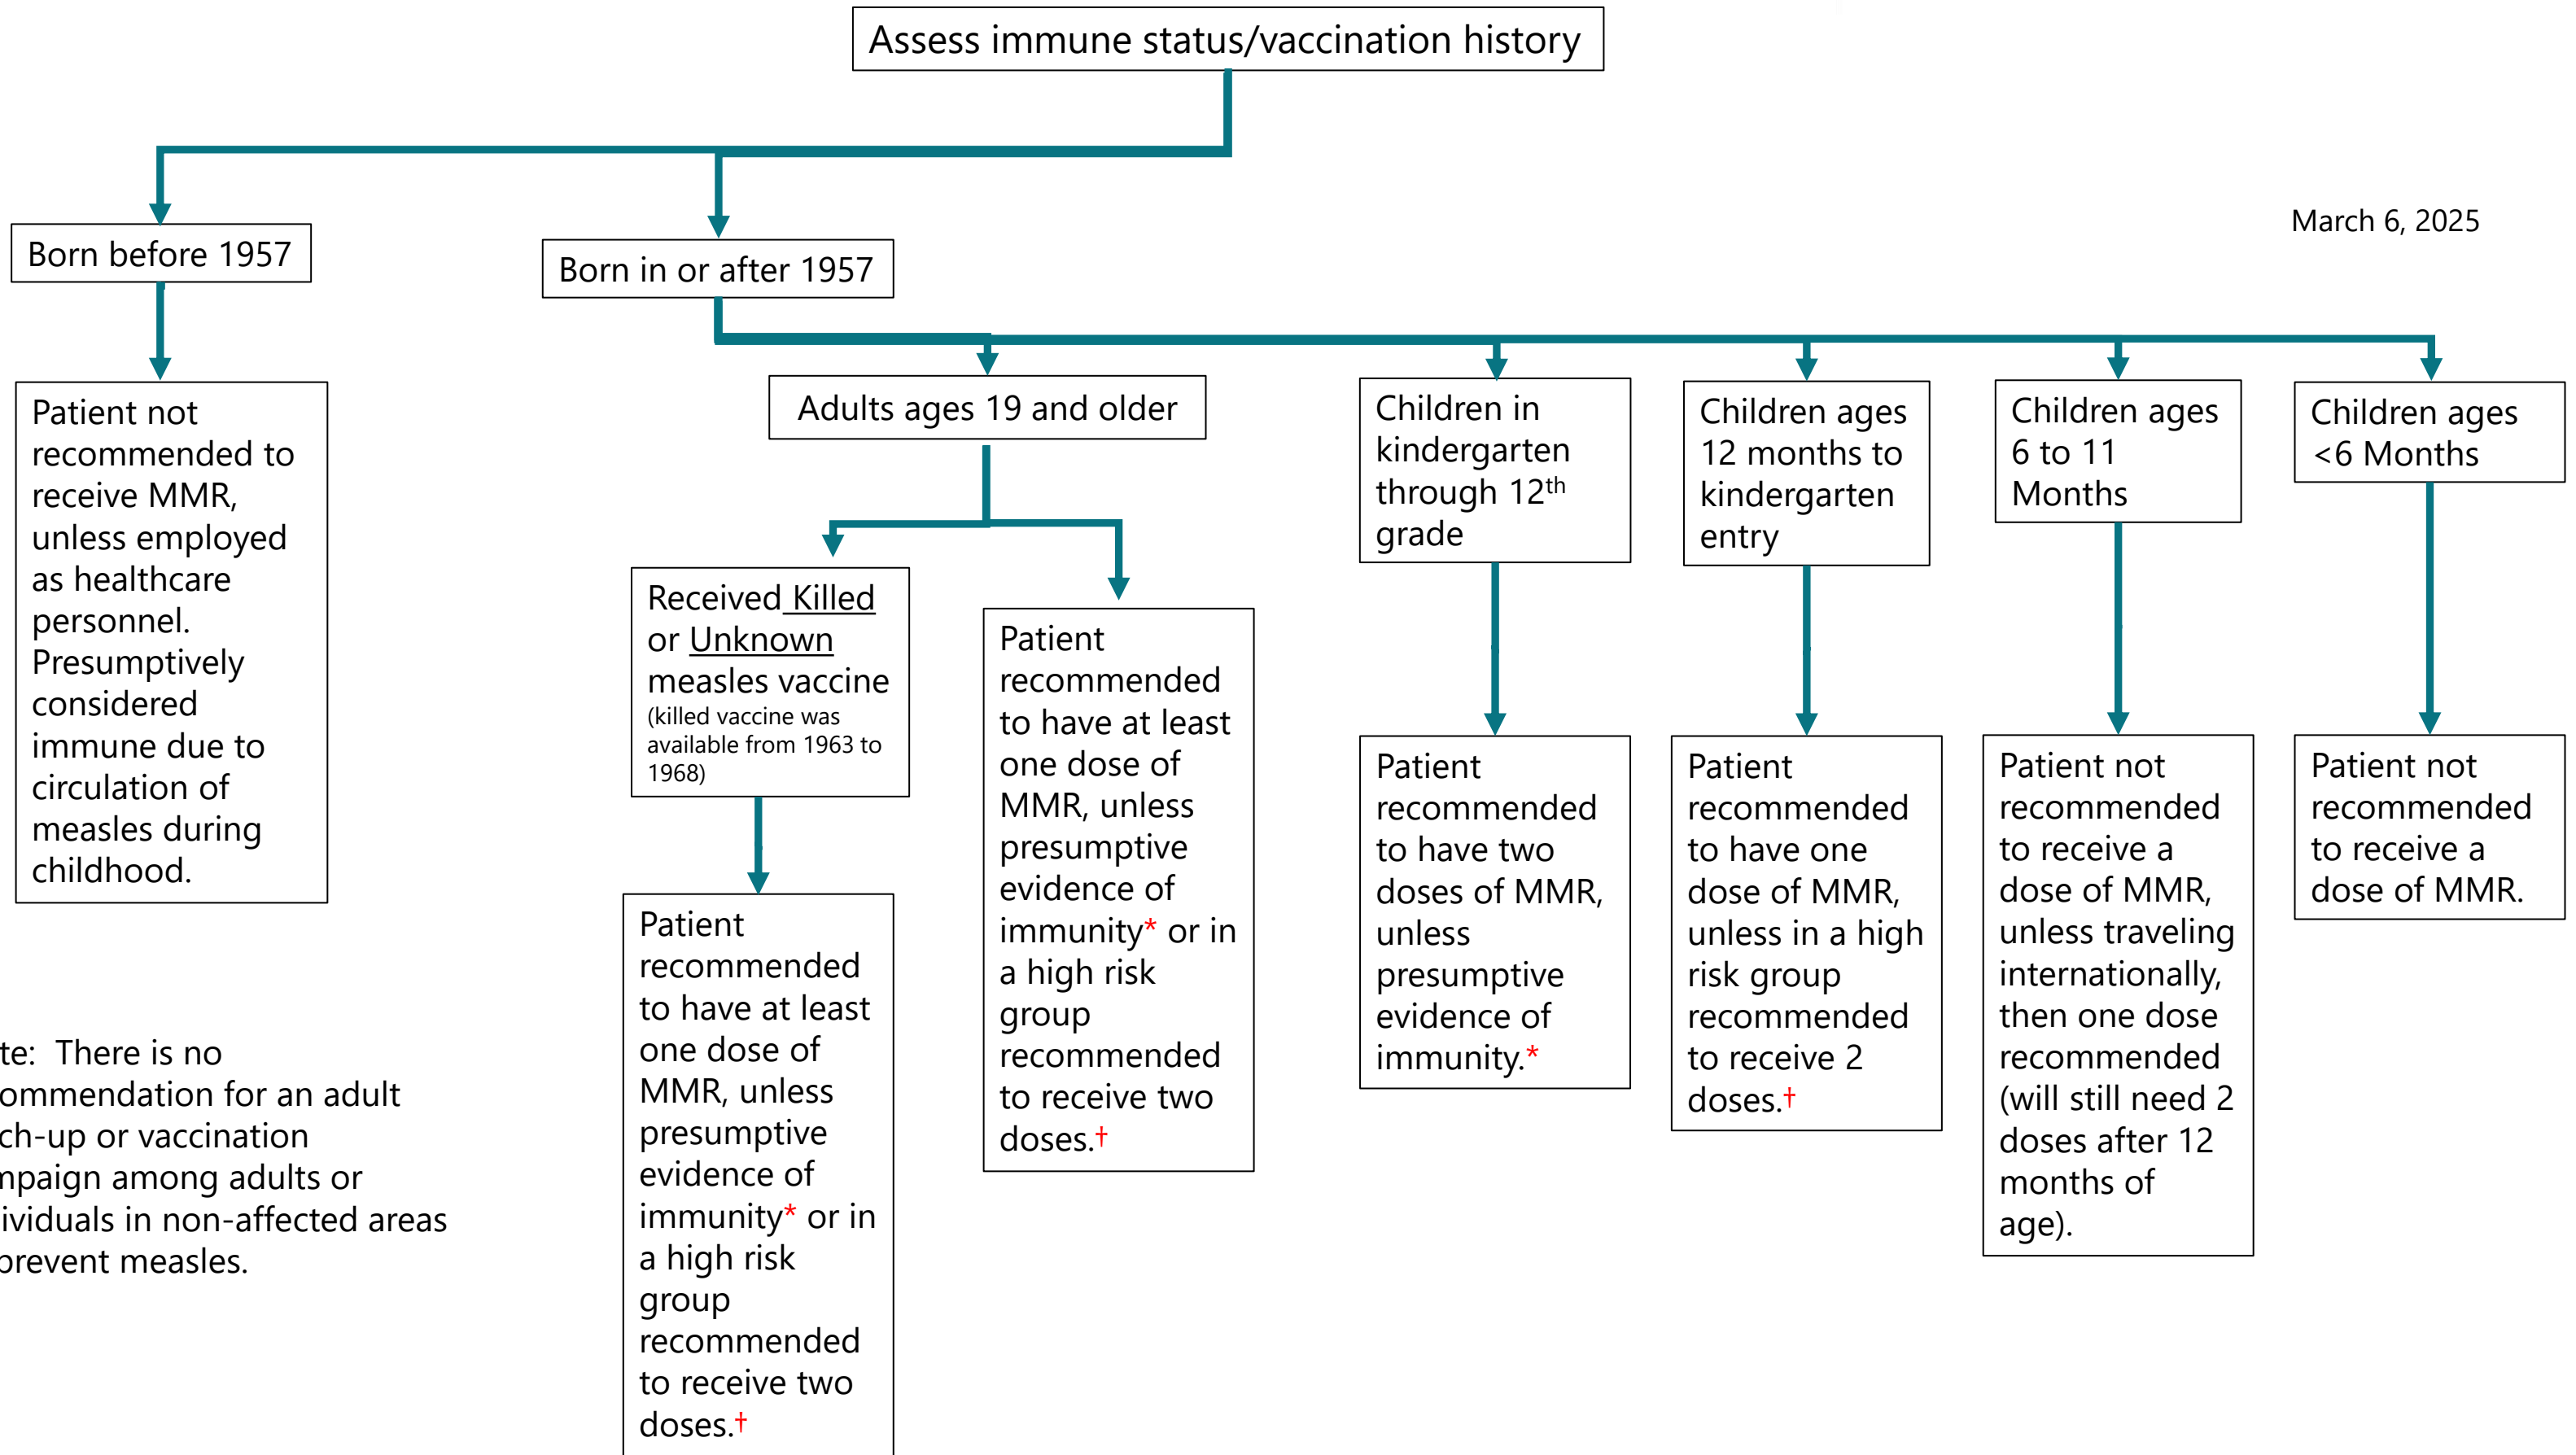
Assess immune status/vaccination history

March 6, 2025

Born before 1957

Patient not recommended to receive MMR, unless employed as healthcare personnel. Presumptively considered immune due to circulation of measles during childhood.

Born in or after 1957

Adults ages 19 and older

Received Killed or Unknown measles vaccine (killed vaccine was available from 1963 to 1968)

Patient recommended to have at least one dose of MMR, unless presumptive evidence of immunity* or in a high risk group recommended to receive two doses.†

Patient recommended to have at least one dose of MMR, unless presumptive evidence of immunity* or in a high risk group recommended to receive two doses.†

Children in kindergarten through 12$^{th}$ grade

Patient recommended to have two doses of MMR, unless presumptive evidence of immunity.*

Children ages 12 months to kindergarten entry

Patient recommended to have one dose of MMR, unless in a high risk group recommended to receive 2 doses.†

Children ages 6 to 11 Months

Patient not recommended to receive a dose of MMR, unless traveling internationally, then one dose recommended (will still need 2 doses after 12 months of age).

Children ages <6 Months

Patient not recommended to receive a dose of MMR.

te: There is no ommendation for an adult ch-up or vaccination npaign among adults or ividuals in non-affected areas prevent measles.